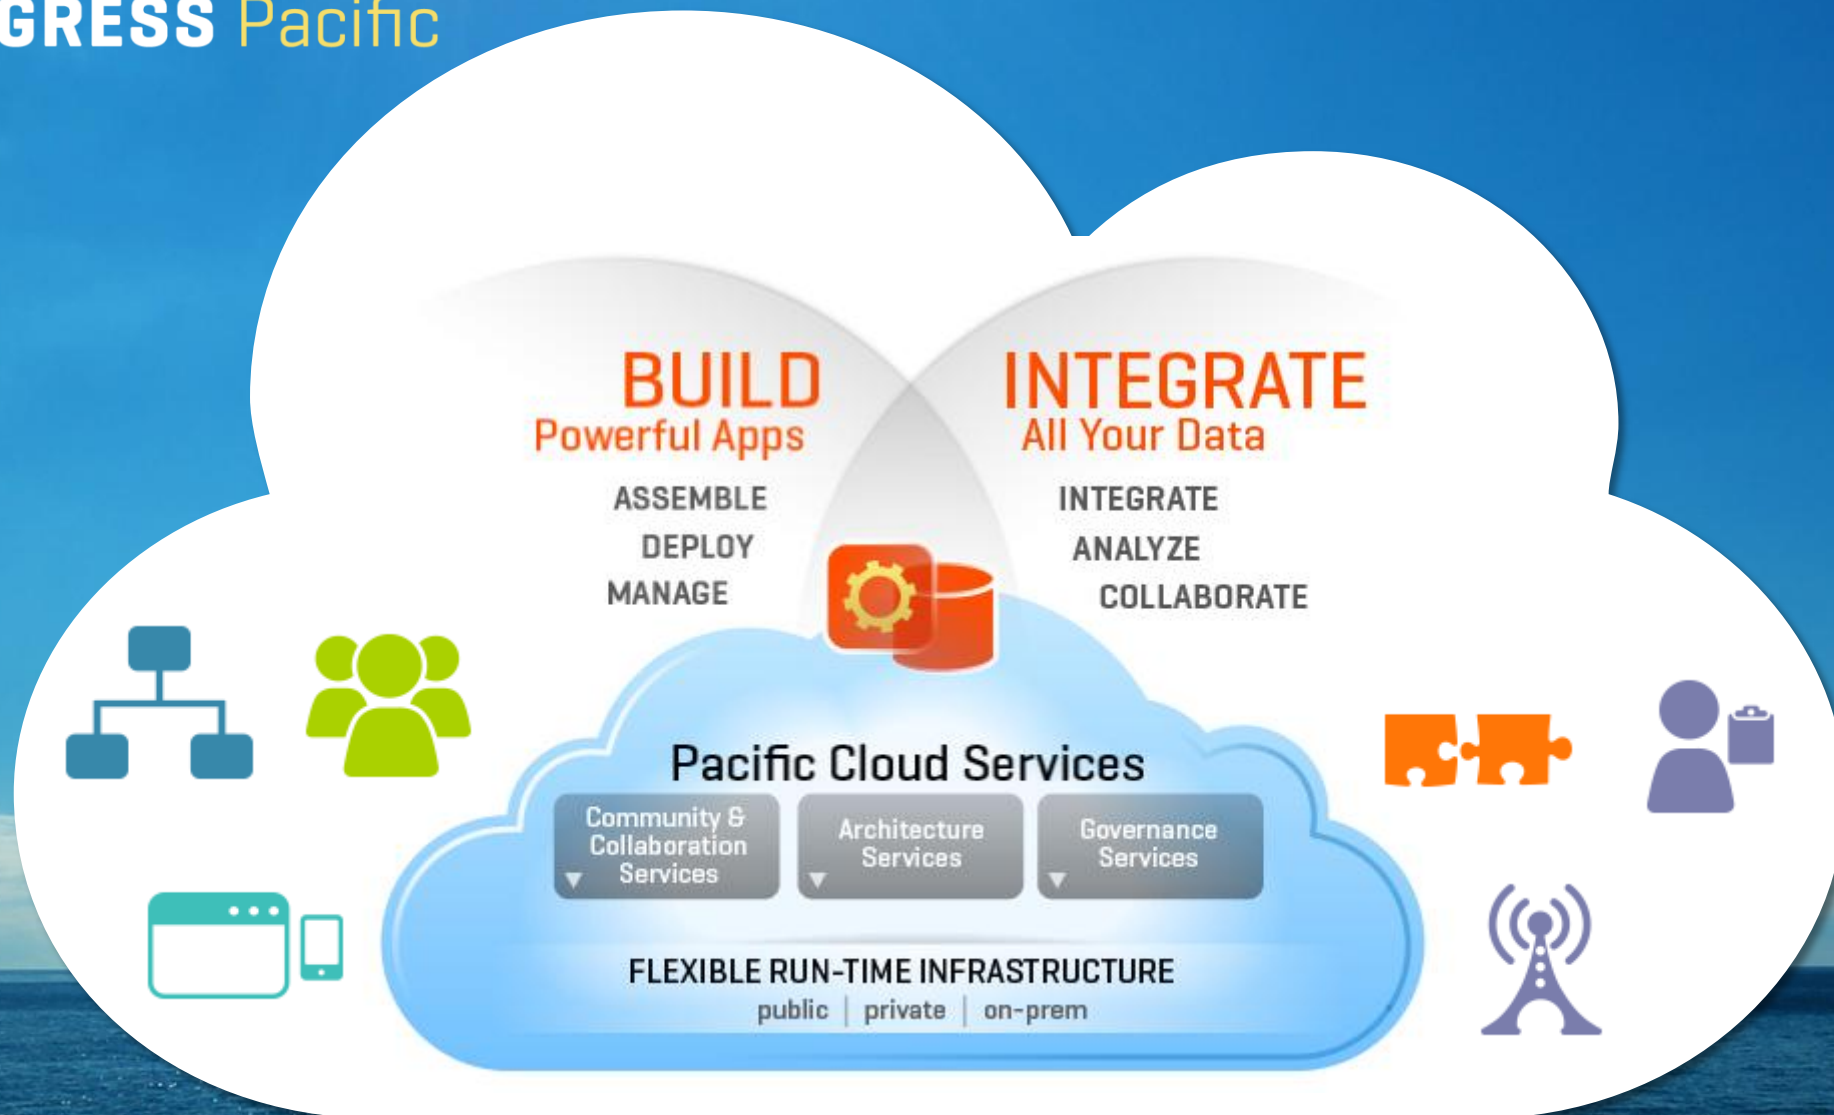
GRESS Pacific

BUILD
Powerful Apps

ASSEMBLE
DEPLOY
MANAGE

INTEGRATE
All Your Data

INTEGRATE
ANALYZE
COLLABORATE

Pacific Cloud Services

Community & Collaboration Services

Architecture Services

Governance Services

FLEXIBLE RUN-TIME INFRASTRUCTURE
public | private | on-prem